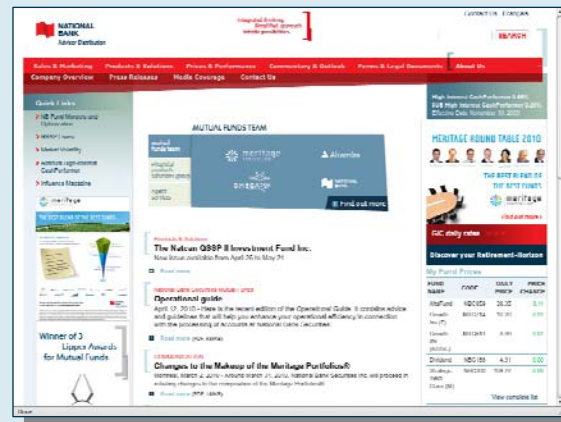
NATIONAL BANK
Advisor Distribution

Integrated thinking. Simplified approach. Infinite possibilities.

CONTACT US FRANÇAIS

SEARCH

Sales & Marketing Products & Solutions Prices & Performance Commentary & Outlook Forms & Legal Documents About Us

Company Overview Press Releases Media Coverage Contact Us

Quick Links
NB Fund Mergers and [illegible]
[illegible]
Market Volatility
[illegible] CashPerformer
Influence Magazine

Meritage

MUTUAL FUNDS TEAM

Meritage
Altamira
Omega
NATIONAL BANK

Find out more

Winner of 3 Lipper Awards for Mutual Funds

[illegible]
The Natcan QSSP II Investment Fund Inc.
Now available from April 26 to May 21

Read more

National Bank Securities Inc.
Operational guide
April 17, 2010 – Here is the recent edition of the Operational Guide. It contains advice and guidelines that will help you enhance your operational efficiency in connection with the processing of Accounts at National Bank Securities.

Read more

Changes to the Makeup of the Meritage Portfolios®
Montreal, March 2, 2010 – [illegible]

Read more

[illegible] High Interest CashPerformer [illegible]

MERITAGE ROUND TABLE 2010

THE BEST BLEND OF THE BEST FUNDS
Meritage
Find out more

GIC daily rates

Discover your Retirement–Horizon

My Fund Prices

| FUND NAME | CODE | DAILY PRICE | PRICE CHANGE |
|---|---|---|---|
| AltaFund | NBC659 | 26.32 | 0.11 |
| Growth Inc (T) | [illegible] | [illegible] | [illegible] |
| Growth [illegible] | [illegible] | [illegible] | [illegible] |
| Dividend | NBC458 | 4.31 | 0.00 |
| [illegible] | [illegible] | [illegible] | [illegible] |

View complete list

Done